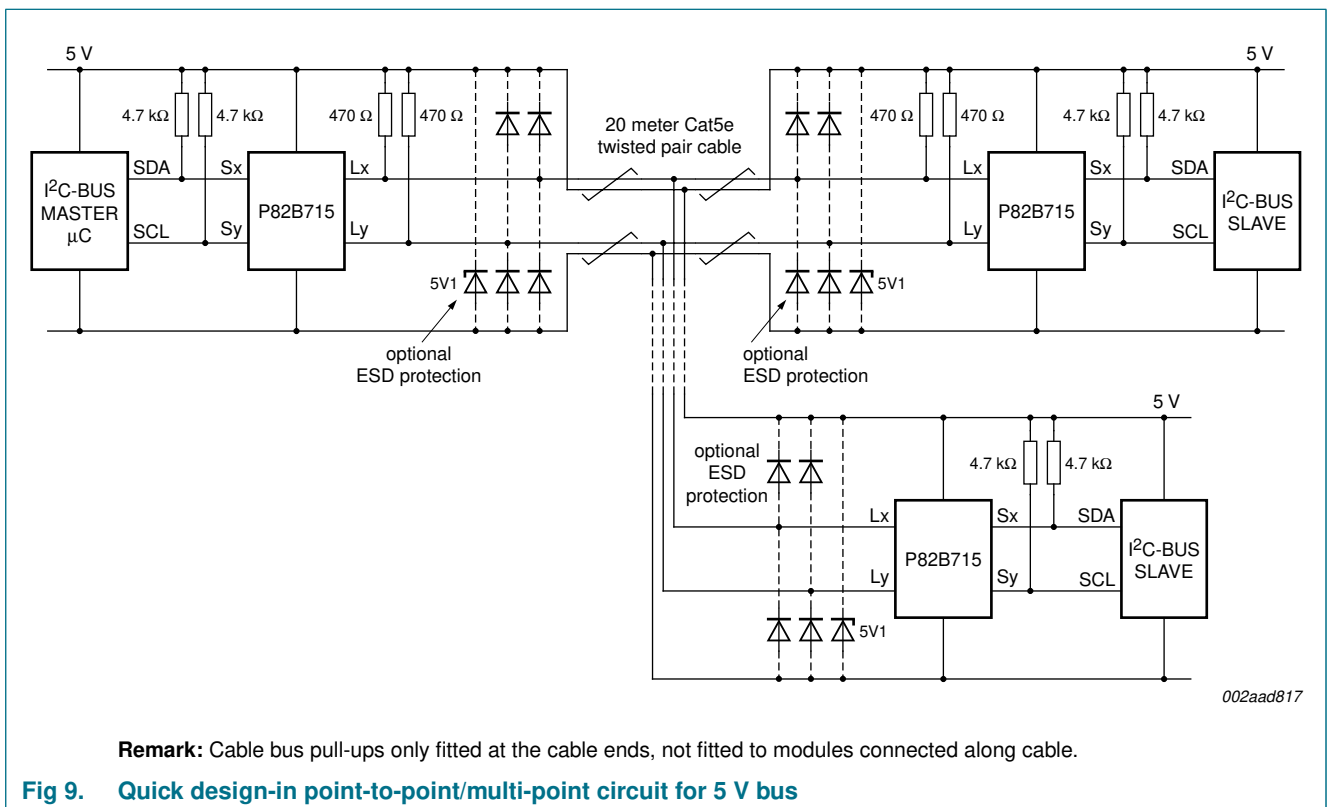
5 V

4.7 kΩ 4.7 kΩ

470 Ω 470 Ω

20 meter Cat5e twisted pair cable

470 Ω 470 Ω

4.7 kΩ 4.7 kΩ

5 V

$I^2$C-BUS MASTER μC

SDA

SCL

Sx

Sy

P82B715

Lx

Ly

5V1

optional ESD protection

Lx

Ly

P82B715

Sx

Sy

SDA

SCL

$I^2$C-BUS SLAVE

5V1

optional ESD protection

5 V

4.7 kΩ 4.7 kΩ

optional ESD protection

Lx

Ly

P82B715

Sx

Sy

SDA

SCL

$I^2$C-BUS SLAVE

5V1

002aad817

**Remark:** Cable bus pull-ups only fitted at the cable ends, not fitted to modules connected along cable.

Fig 9. Quick design-in point-to-point/multi-point circuit for 5 V bus